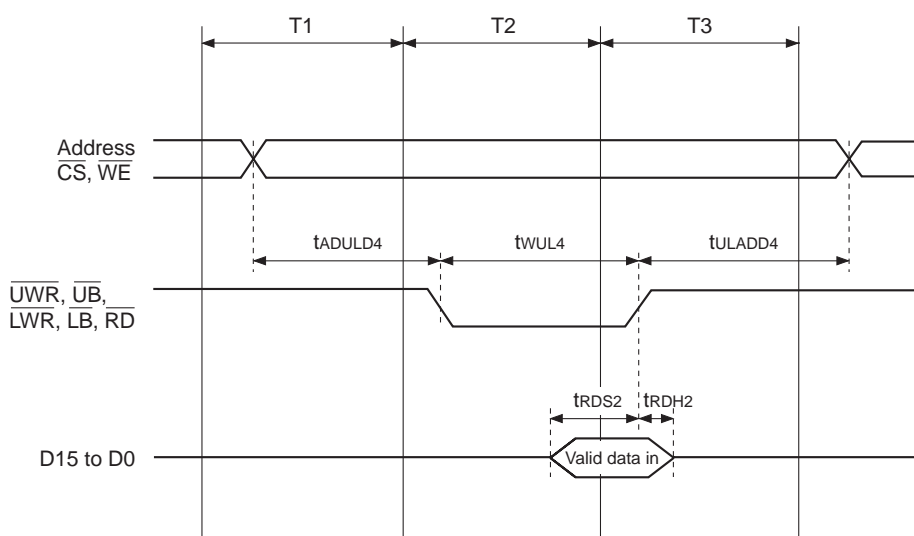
T1

T2

T3

Address
$\overline{CS}$, $\overline{WE}$

$t_{ADULD4}$

$t_{WUL4}$

$t_{ULADD4}$

$\overline{UWR}$, $\overline{UB}$,
$\overline{LWR}$, $\overline{LB}$, $\overline{RD}$

$t_{RDS2}$

$t_{RDH2}$

D15 to D0

Valid data in